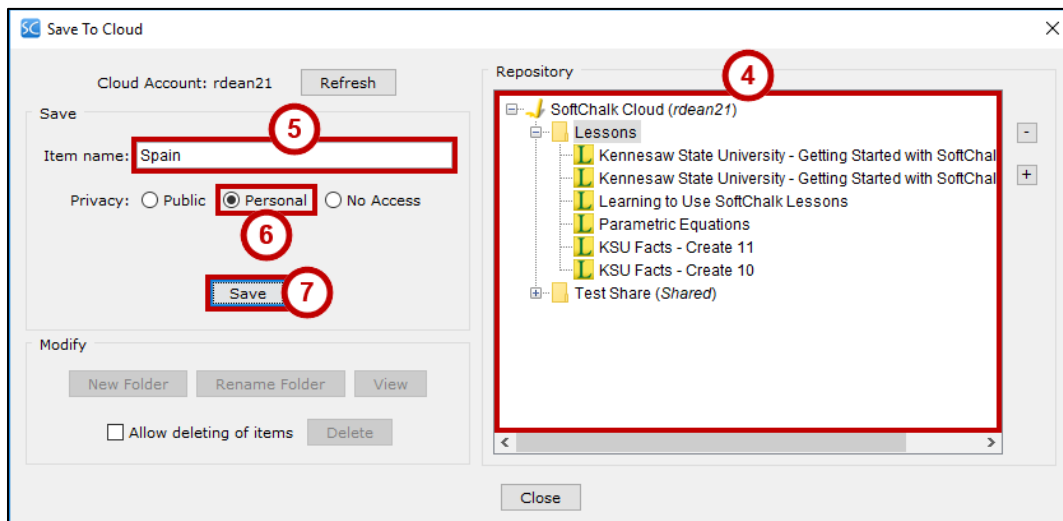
SC Save To Cloud

×

Cloud Account: rdean21 Refresh

Save

5

Item name: Spain

Privacy: Public Personal No Access

6

Save 7

Modify

New Folder Rename Folder View

Allow deleting of items Delete

Repository

4

SoftChalk Cloud (*rdean21*)

Lessons

Kennesaw State University - Getting Started with SoftChal

Kennesaw State University - Getting Started with SoftChal

Learning to Use SoftChalk Lessons

Parametric Equations

KSU Facts - Create 11

KSU Facts - Create 10

Test Share (*Shared*)

-

+

Close